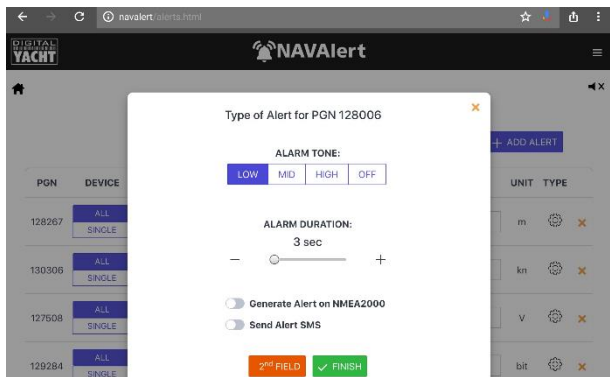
navalert/alerts.html

DIGITAL YACHT

NAVAlert

Type of Alert for PGN 128006

×

+ ADD ALERT

PGN DEVICE

UNIT TYPE

ALARM TONE:

LOW MID HIGH OFF

128267 ALL SINGLE m ×

ALARM DURATION:

3 sec

− +

130306 ALL SINGLE kn ×

127508 ALL SINGLE V ×

Generate Alert on NMEA2000

Send Alert SMS

129284 ALL SINGLE bit ×

2nd FIELD ✓ FINISH